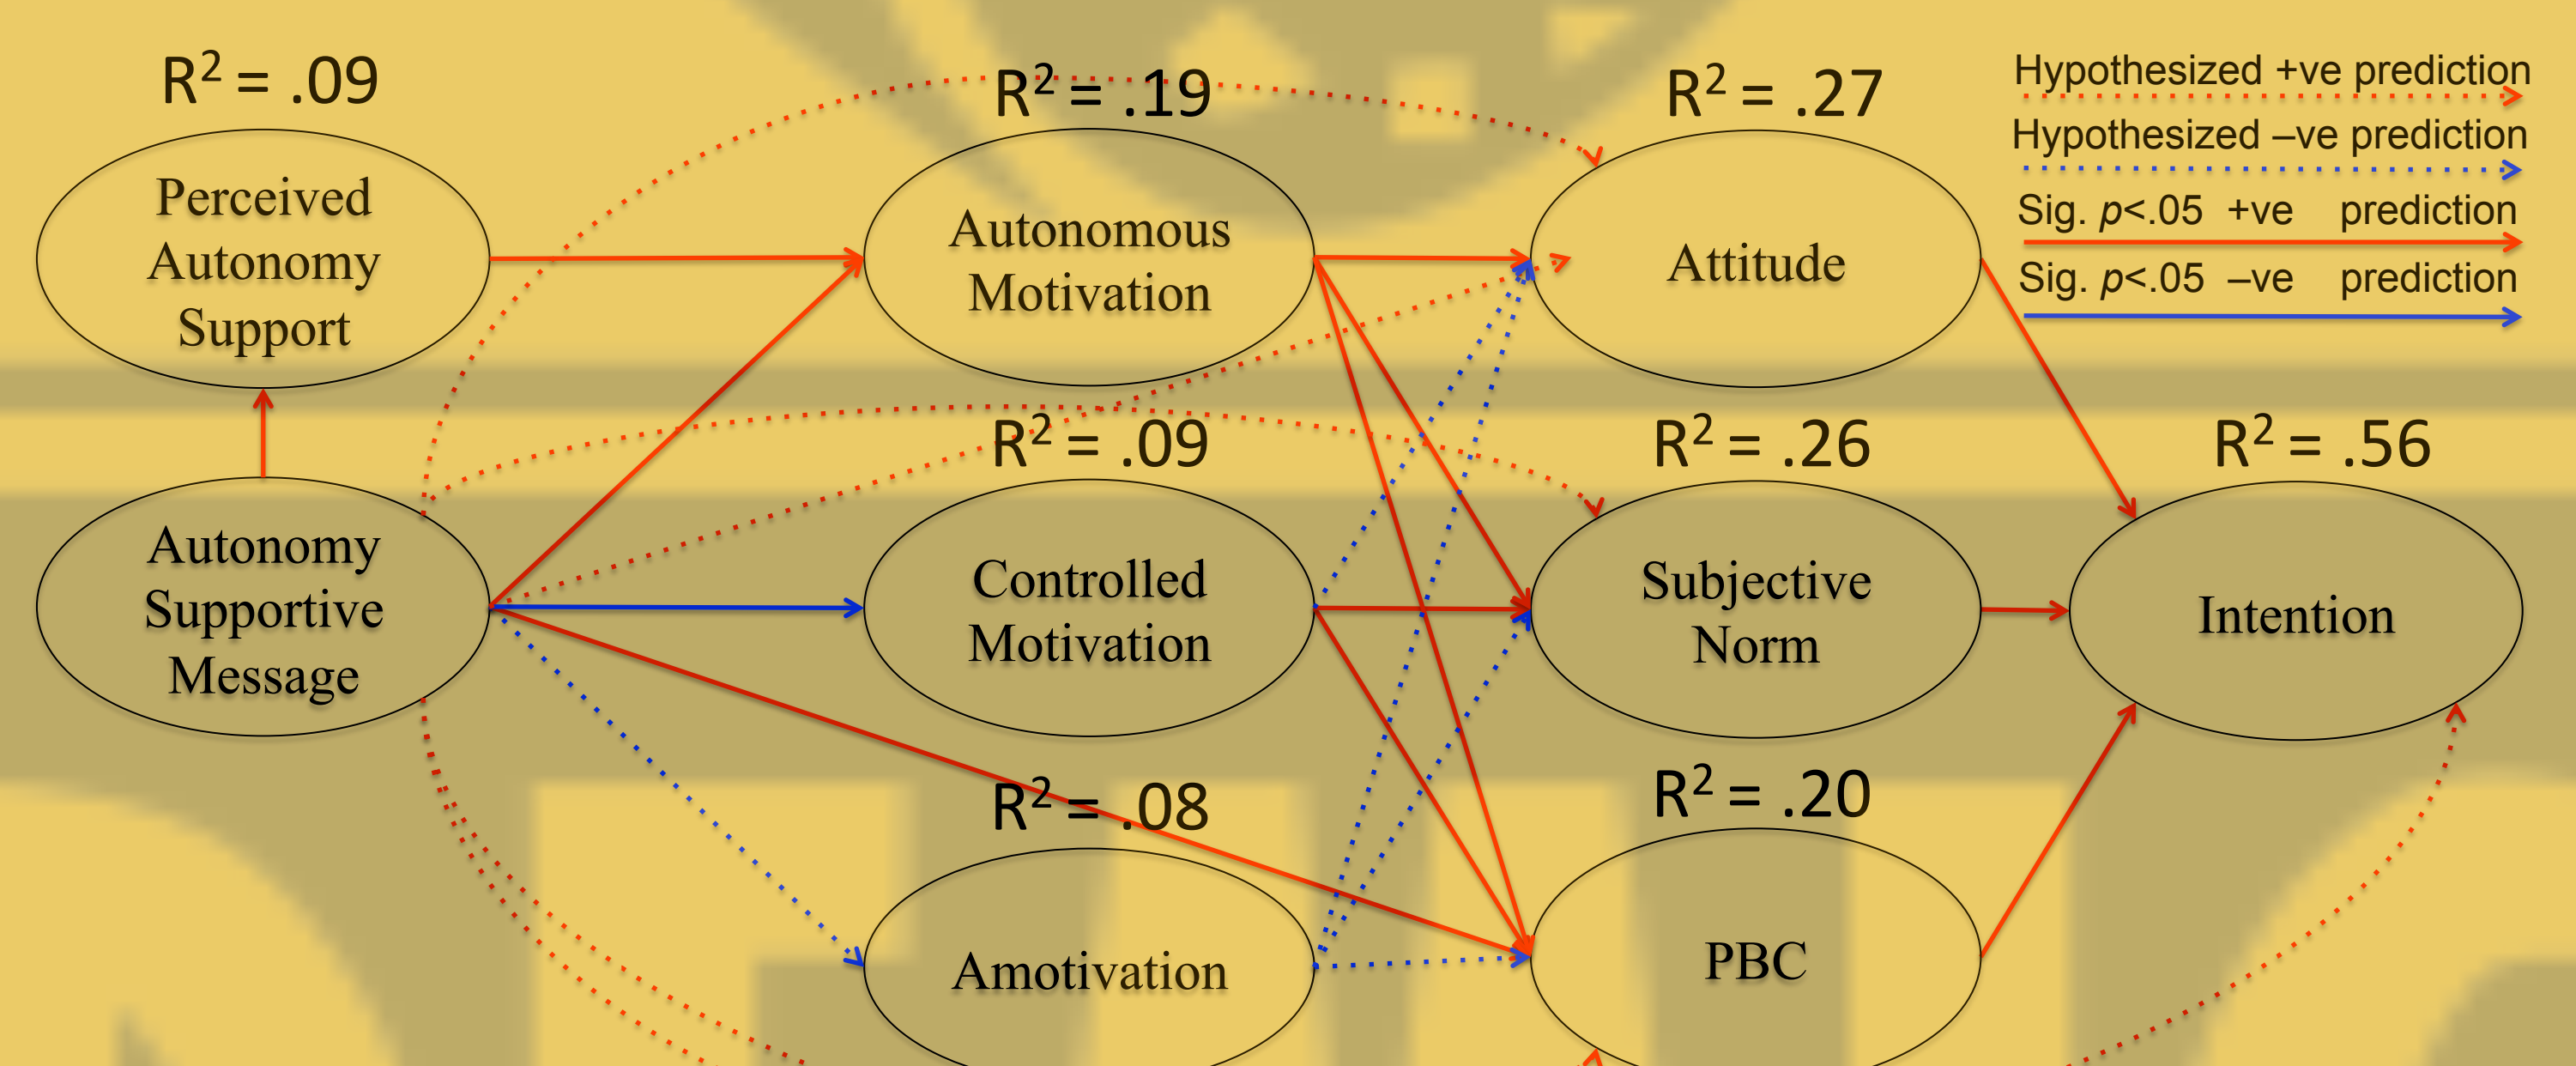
$R^2 = .09$

Perceived Autonomy Support

$R^2 = .19$

Autonomous Motivation

$R^2 = .27$

Attitude

Hypothesized +ve prediction

Hypothesized –ve prediction

Sig. $p$<.05 +ve prediction

Sig. $p$<.05 –ve prediction

$R^2 = .09$

$R^2 = .26$

$R^2 = .56$

Autonomy Supportive Message

Controlled Motivation

Subjective Norm

Intention

$R^2 = .08$

$R^2 = .20$

Amotivation

PBC